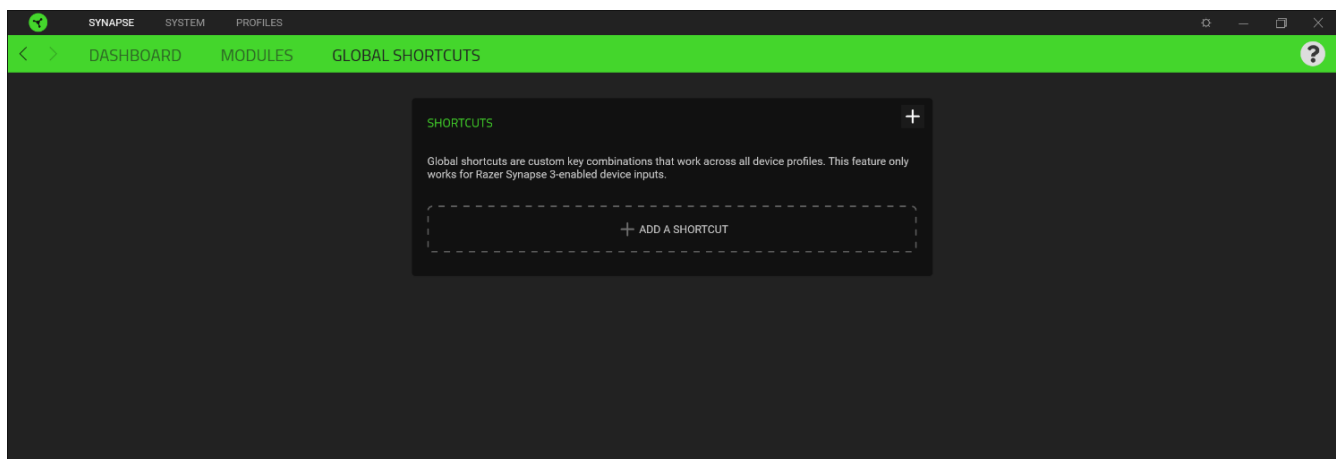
SYNAPSE SYSTEM PROFILES

DASHBOARD MODULES GLOBAL SHORTCUTS

?

SHORTCUTS

+

Global shortcuts are custom key combinations that work across all device profiles. This feature only works for Razer Synapse 3-enabled device inputs.

+ ADD A SHORTCUT